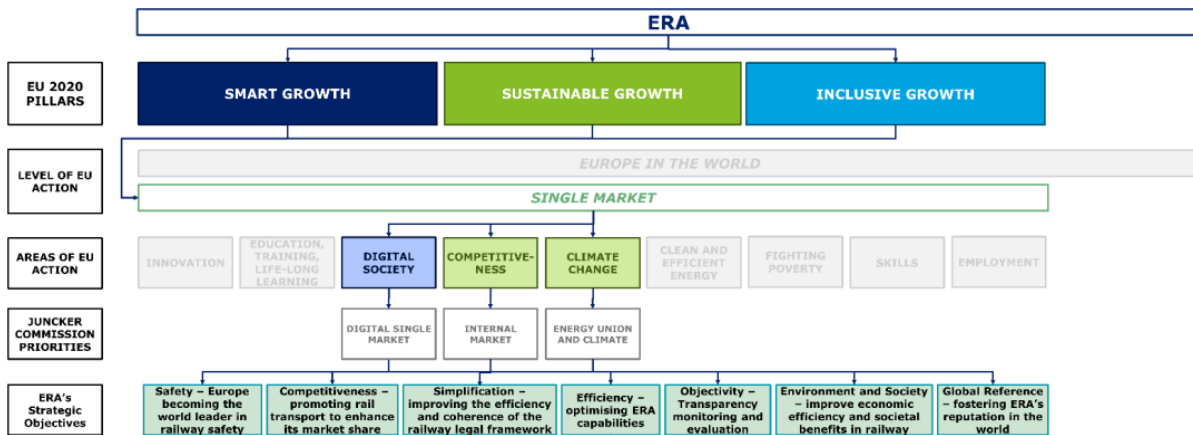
ERA

EU 2020 PILLARS

SMART GROWTH

SUSTAINABLE GROWTH

INCLUSIVE GROWTH

LEVEL OF EU ACTION

EUROPE IN THE WORLD

SINGLE MARKET

AREAS OF EU ACTION

INNOVATION

EDUCATION, TRAINING, LIFE-LONG LEARNING

DIGITAL SOCIETY

COMPETITIVENESS

CLIMATE CHANGE

CLEAN AND EFFICIENT ENERGY

FIGHTING POVERTY

SKILLS

EMPLOYMENT

JUNCKER COMMISSION PRIORITIES

DIGITAL SINGLE MARKET

INTERNAL MARKET

ENERGY UNION AND CLIMATE

ERA's Strategic Objectives

Safety – Europe becoming the world leader in railway safety

Competitiveness – promoting rail transport to enhance its market share

Simplification – improving the efficiency and coherence of the railway legal framework

Efficiency – optimising ERA capabilities

Objectivity – Transparency monitoring and evaluation

Environment and Society – improve economic efficiency and societal benefits in railway

Global Reference – fostering ERA's reputation in the world